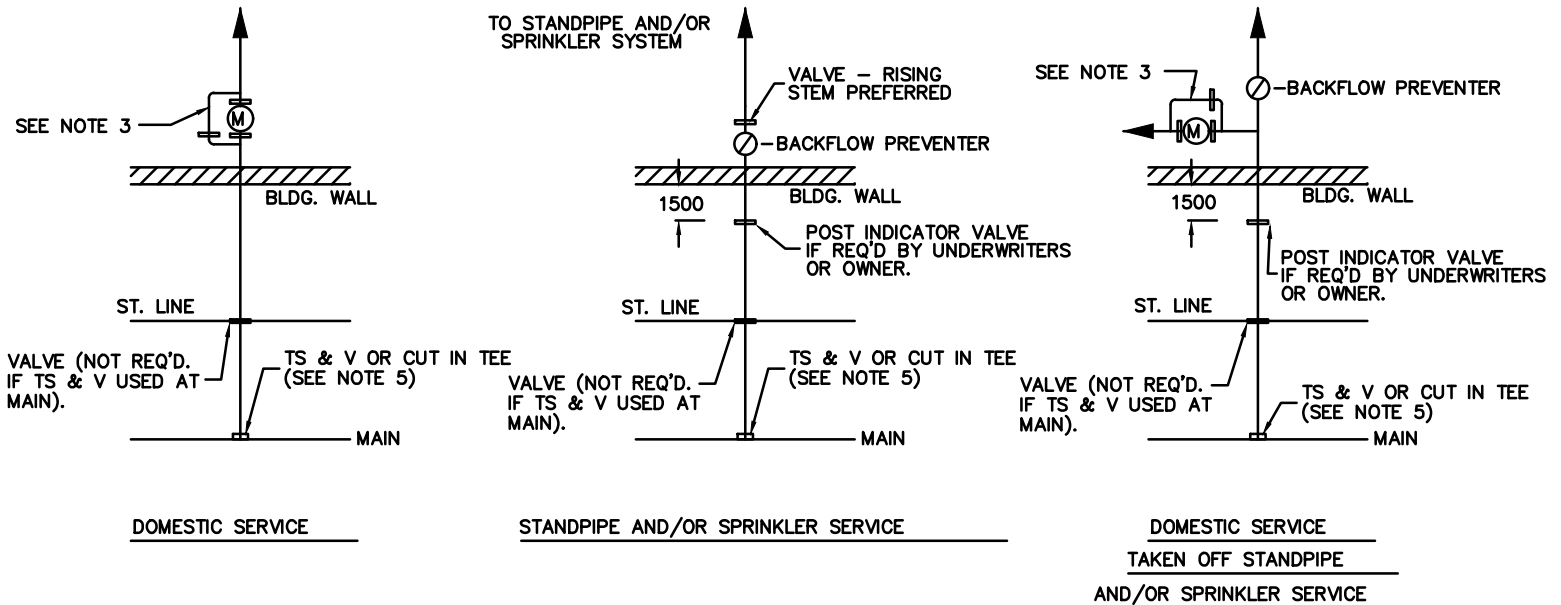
SEE NOTE 3

M

BLDG. WALL

ST. LINE

VALVE (NOT REQ'D. IF TS & V USED AT MAIN).

TS & V OR CUT IN TEE (SEE NOTE 5)

MAIN

DOMESTIC SERVICE

TO STANDPIPE AND/OR SPRINKLER SYSTEM

VALVE – RISING STEM PREFERRED

BACKFLOW PREVENTER

BLDG. WALL

1500

POST INDICATOR VALVE IF REQ'D BY UNDERWRITERS OR OWNER.

ST. LINE

VALVE (NOT REQ'D. IF TS & V USED AT MAIN).

TS & V OR CUT IN TEE (SEE NOTE 5)

MAIN

STANDPIPE AND/OR SPRINKLER SERVICE

SEE NOTE 3

BACKFLOW PREVENTER

M

BLDG. WALL

1500

POST INDICATOR VALVE IF REQ'D BY UNDERWRITERS OR OWNER.

ST. LINE

VALVE (NOT REQ'D. IF TS & V USED AT MAIN).

TS & V OR CUT IN TEE (SEE NOTE 5)

MAIN

DOMESTIC SERVICE

TAKEN OFF STANDPIPE

AND/OR SPRINKLER SERVICE